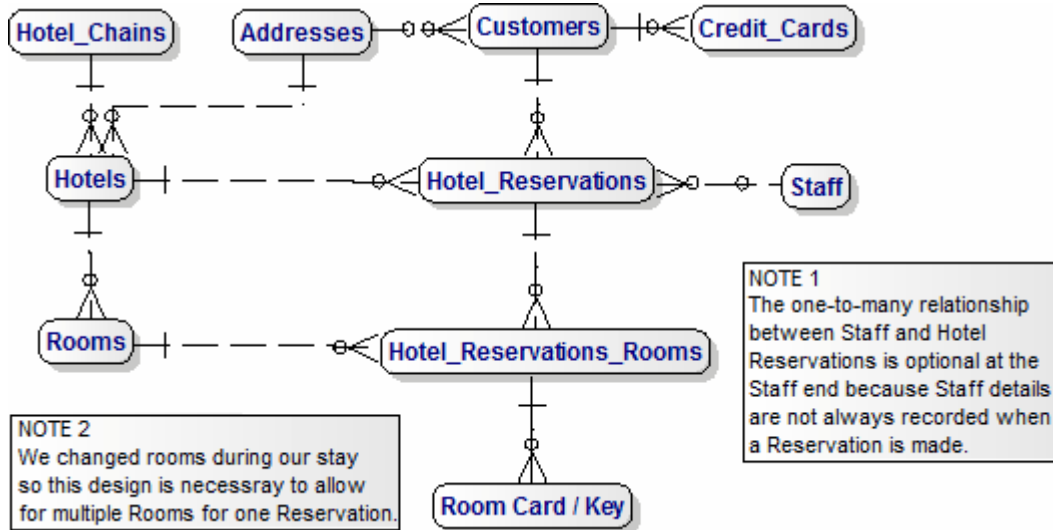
Hotel_Chains

Addresses

Customers

Credit_Cards

Hotels

Hotel_Reservations

Staff

Rooms

Hotel_Reservations_Rooms

Room Card / Key

NOTE 1
The one-to-many relationship between Staff and Hotel Reservations is optional at the Staff end because Staff details are not always recorded when a Reservation is made.

NOTE 2
We changed rooms during our stay so this design is necessray to allow for multiple Rooms for one Reservation.